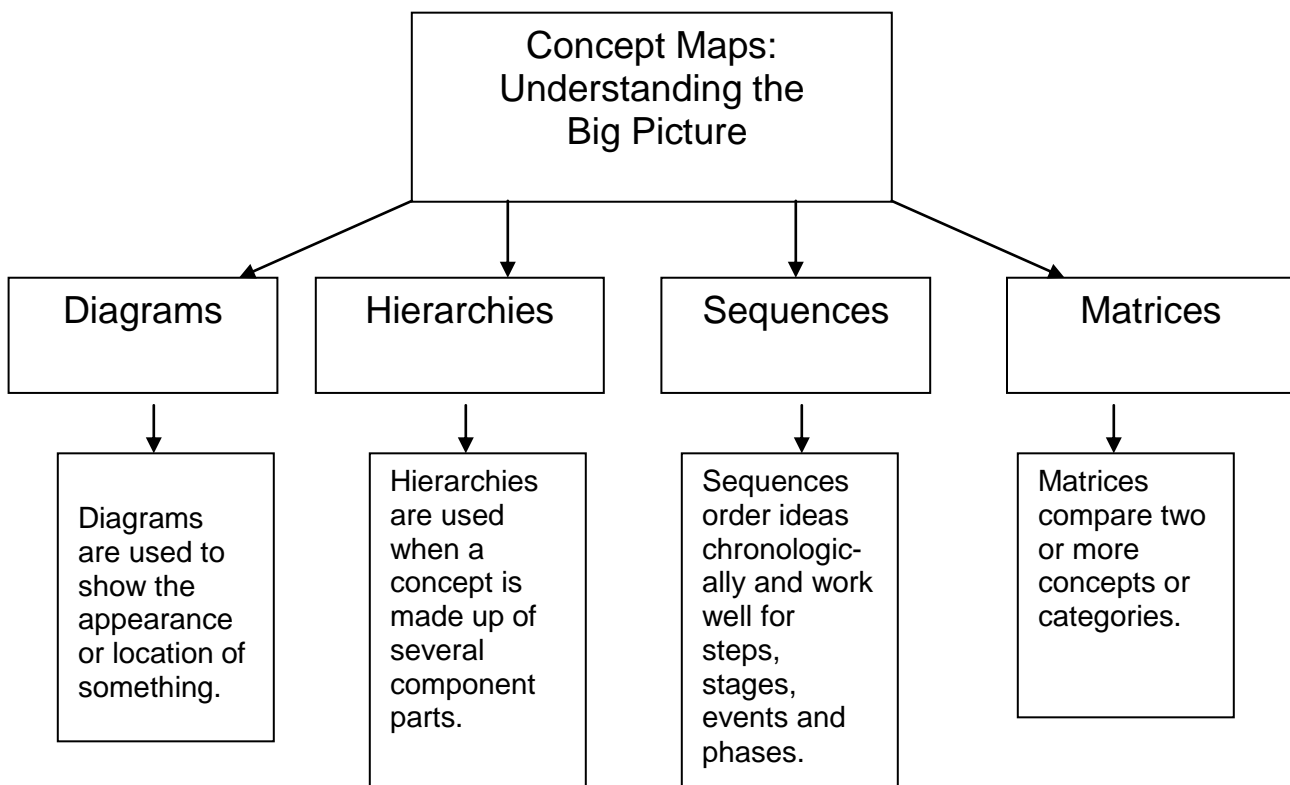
Concept Maps: Understanding the Big Picture

Diagrams

Hierarchies

Sequences

Matrices

Diagrams are used to show the appearance or location of something.

Hierarchies are used when a concept is made up of several component parts.

Sequences order ideas chronologically and work well for steps, stages, events and phases.

Matrices compare two or more concepts or categories.